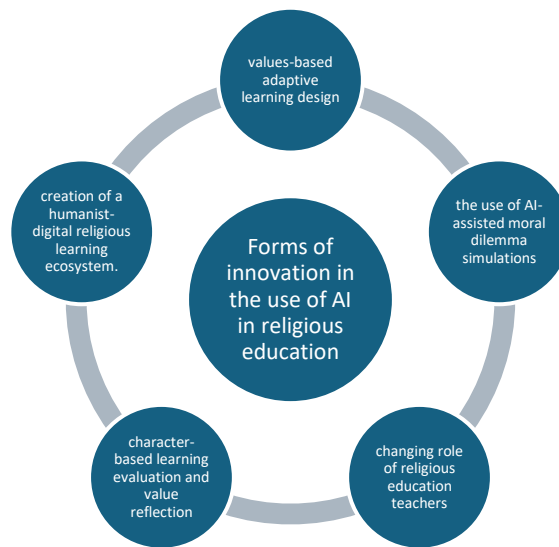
Forms of innovation in the use of AI in religious education

values-based adaptive learning design

the use of AI-assisted moral dilemma simulations

changing role of religious education teachers

character-based learning evaluation and value reflection

creation of a humanist-digital religious learning ecosystem.